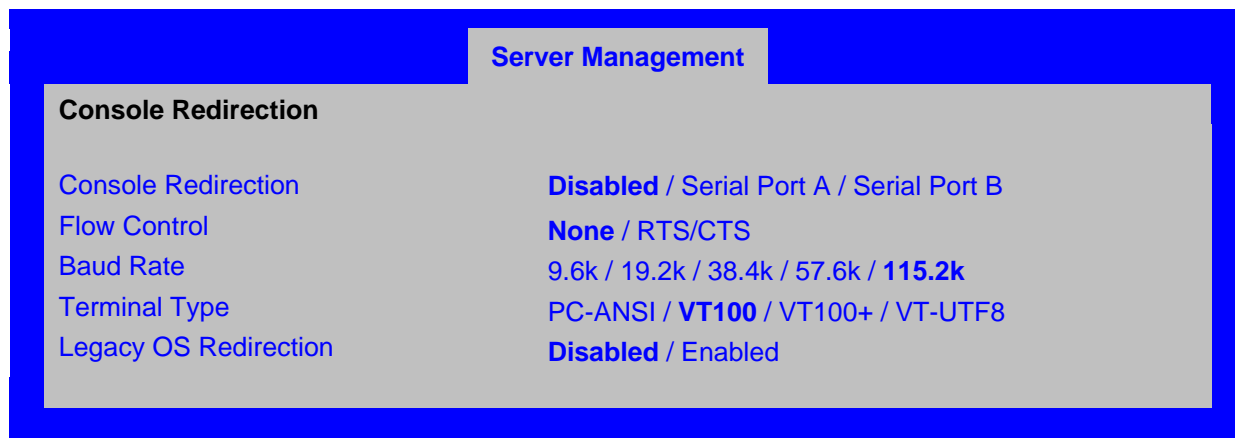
Server Management

Console Redirection

| | |
|---|---|
| Console Redirection | **Disabled** / Serial Port A / Serial Port B |
| Flow Control | **None** / RTS/CTS |
| Baud Rate | 9.6k / 19.2k / 38.4k / 57.6k / **115.2k** |
| Terminal Type | PC-ANSI / **VT100** / VT100+ / VT-UTF8 |
| Legacy OS Redirection | **Disabled** / Enabled |